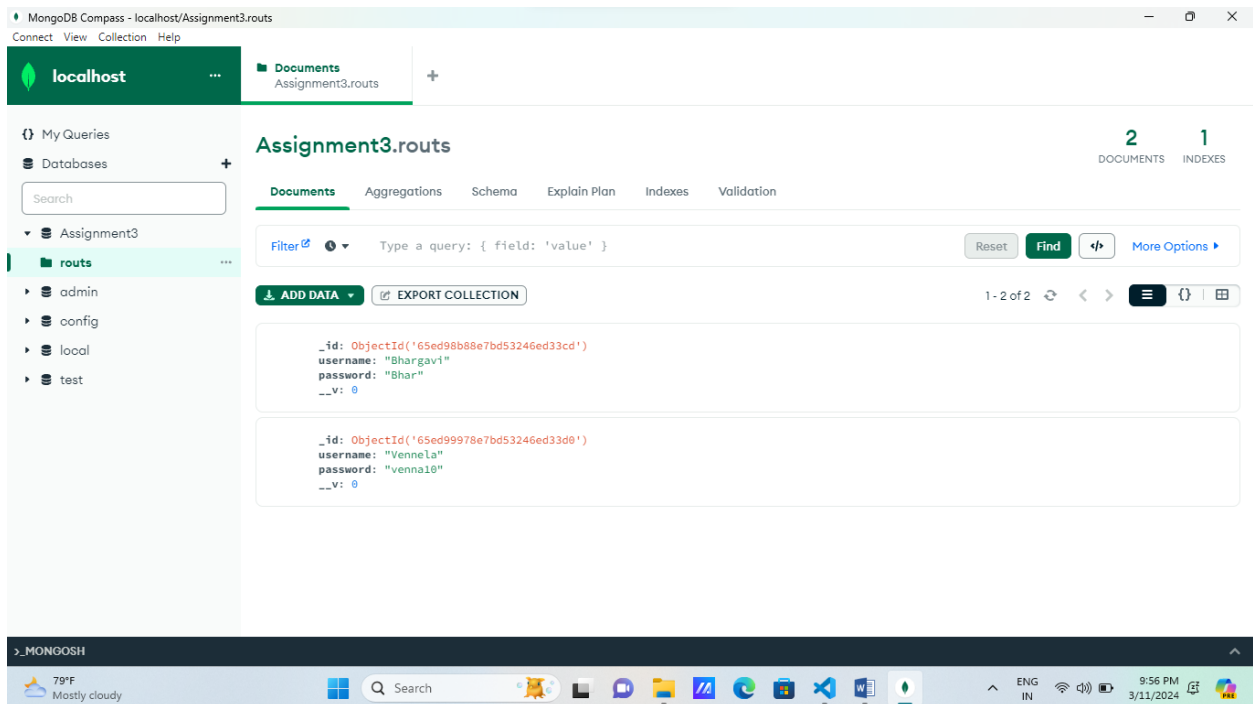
MongoDB Compass - localhost/Assignment3.routs

Connect View Collection Help

localhost ···

Documents
Assignment3.routs

+

{} My Queries

Databases +

Search

Assignment3

routs ···

admin

config

local

test

Assignment3.routs

2 DOCUMENTS

1 INDEXES

Documents Aggregations Schema Explain Plan Indexes Validation

Filter

Type a query: { field: 'value' }

Reset Find </> More Options ▸

ADD DATA ▾ EXPORT COLLECTION

1 - 2 of 2

_id: ObjectId('65ed98b88e7bd53246ed33cd')
username: "Bhargavi"
password: "Bhar"
__v: 0

_id: ObjectId('65ed99978e7bd53246ed33d0')
username: "Vennela"
password: "venna10"
__v: 0

>_MONGOSH

79°F
Mostly cloudy

Search

ENG
IN

9:56 PM
3/11/2024